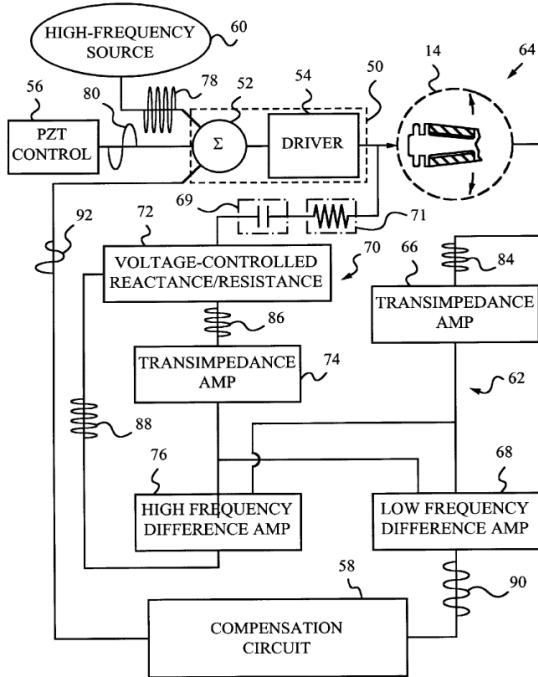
HIGH-FREQUENCY SOURCE
60
56
78
52
54
50
14
64
80
PZT CONTROL
$\Sigma$
DRIVER
69
71
92
72
70
66
84
VOLTAGE-CONTROLLED REACTANCE/RESISTANCE
TRANSIMPEDANCE AMP
86
TRANSIMPEDANCE AMP
74
62
88
76
68
HIGH FREQUENCY DIFFERENCE AMP
LOW FREQUENCY DIFFERENCE AMP
58
90
COMPENSATION CIRCUIT